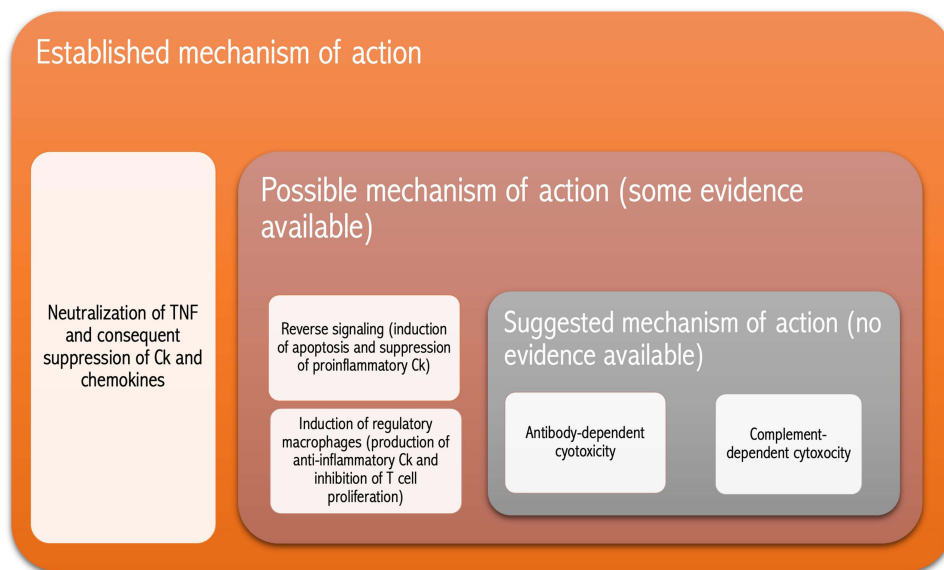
Established mechanism of action

Neutralization of TNF and consequent suppression of Ck and chemokines

Possible mechanism of action (some evidence available)

Reverse signaling (induction of apoptosis and suppression of proinflammatory Ck)

Induction of regulatory macrophages (production of anti-inflammatory Ck and inhibition of T cell proliferation)

Suggested mechanism of action (no evidence available)

Antibody-dependent cytotoxicity

Complement-dependent cytoxocity